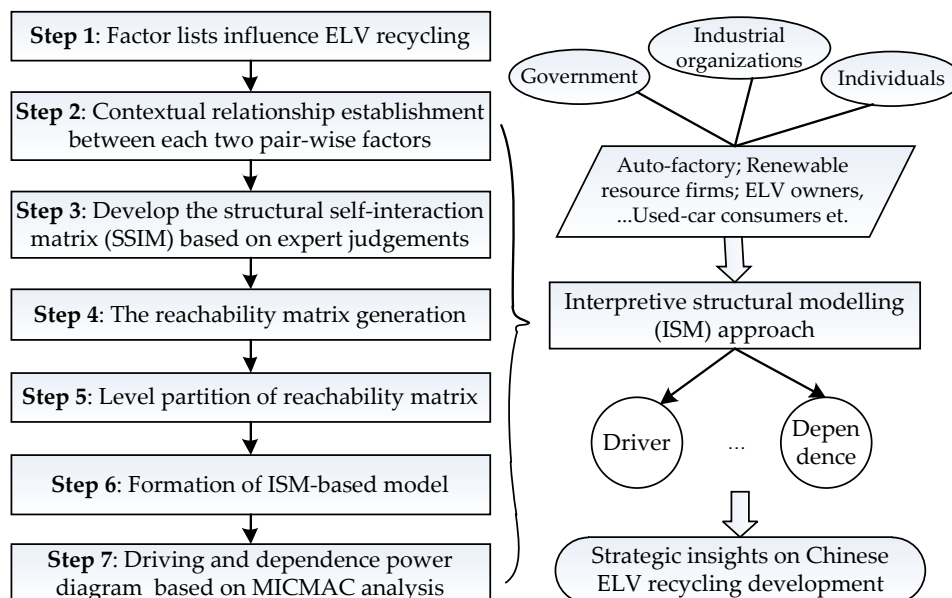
**Step 1**: Factor lists influence ELV recycling

**Step 2**: Contextual relationship establishment between each two pair-wise factors

**Step 3**: Develop the structural self-interaction matrix (SSIM) based on expert judgements

**Step 4**: The reachability matrix generation

**Step 5**: Level partition of reachability matrix

**Step 6**: Formation of ISM-based model

**Step 7**: Driving and dependence power diagram based on MICMAC analysis

Government

Industrial organizations

Individuals

Auto-factory; Renewable resource firms; ELV owners, ...Used-car consumers et.

Interpretive structural modelling (ISM) approach

Driver

...

Dependence

Strategic insights on Chinese ELV recycling development